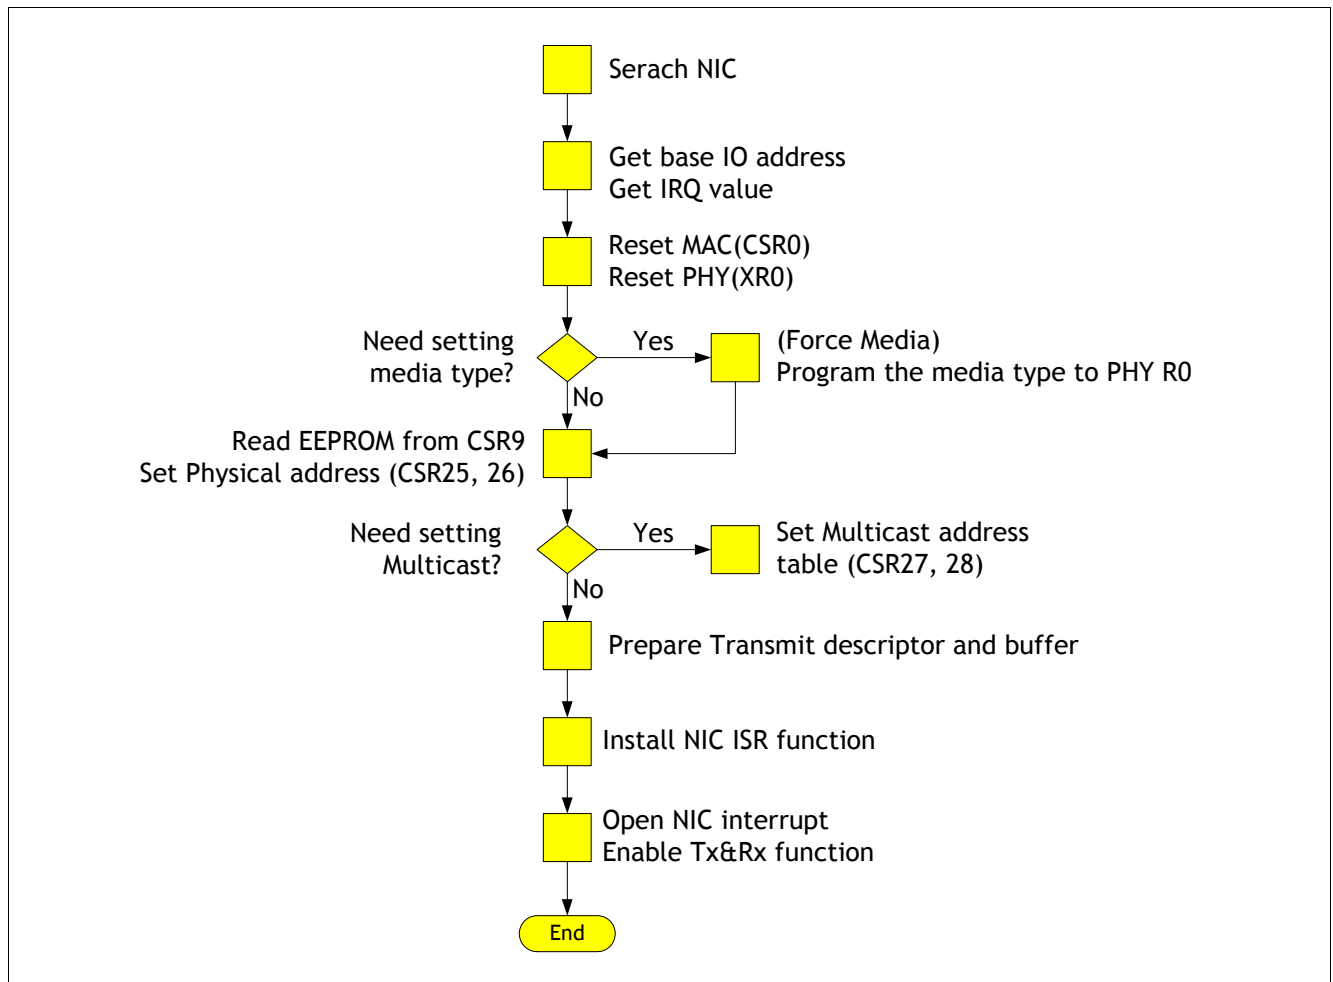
Serach NIC

Get base IO address
Get IRQ value

Reset MAC(CSR0)
Reset PHY(XR0)

Need setting media type?

Yes

(Force Media)
Program the media type to PHY R0

No

Read EEPROM from CSR9
Set Physical address (CSR25, 26)

Need setting Multicast?

Yes

Set Multicast address table (CSR27, 28)

No

Prepare Transmit descriptor and buffer

Install NIC ISR function

Open NIC interrupt
Enable Tx&Rx function

End